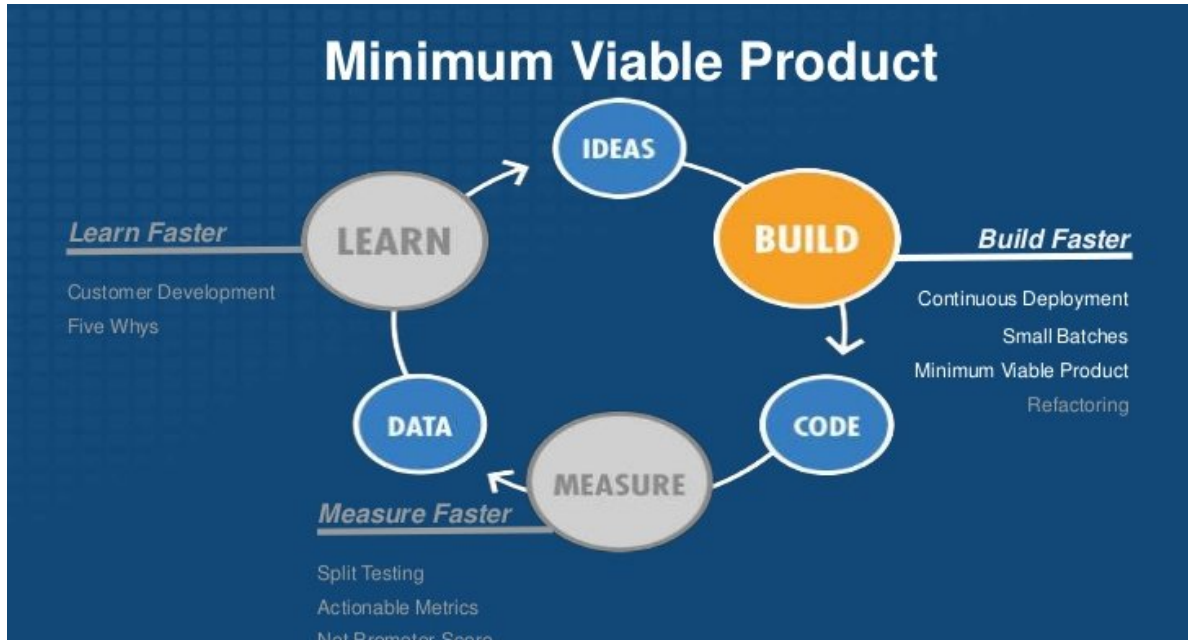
Minimum Viable Product

IDEAS

LEARN

BUILD

Learn Faster

Customer Development
Five Whys

Build Faster

Continuous Deployment
Small Batches
Minimum Viable Product
Refactoring

DATA

CODE

MEASURE

Measure Faster

Split Testing
Actionable Metrics
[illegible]